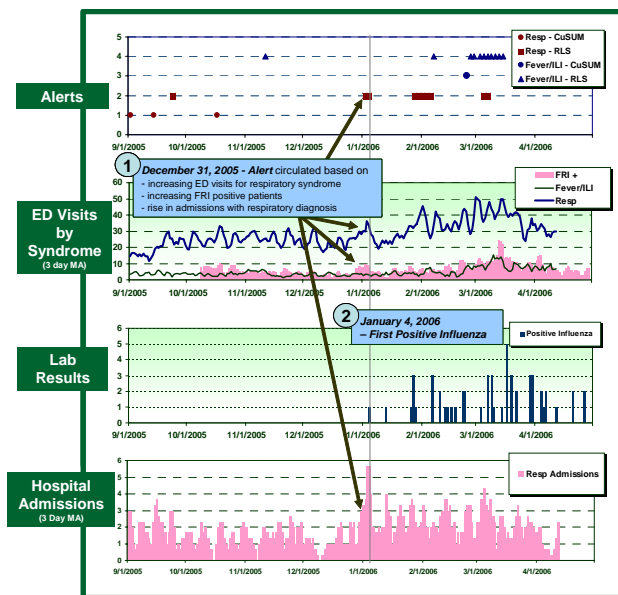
Alerts

5
4
3
2
1
0

Resp - CuSUM
Resp - RLS
Fever/ILI - CuSUM
Fever/ILI - RLS

9/1/2005 10/1/2005 11/1/2005 12/1/2005 1/1/2006 2/1/2006 3/1/2006 4/1/2006

1 December 31, 2005 - Alert circulated based on
- increasing ED visits for respiratory syndrome
- increasing FRI positive patients
- rise in admissions with respiratory diagnosis

ED Visits by Syndrome (3 day MA)

60
50
40
30
20
10
0

FRI +
Fever/ILI
Resp

9/1/2005 10/1/2005 11/1/2005 12/1/2005 1/1/2006 2/1/2006 3/1/2006 4/1/2006

2 January 4, 2006 – First Positive Influenza

Lab Results

6
5
4
3
2
1
0

Positive Influenza

9/1/2005 10/1/2005 11/1/2005 12/1/2005 1/1/2006 2/1/2006 3/1/2006 4/1/2006

Hospital Admissions (3 Day MA)

6
5
4
3
2
1
0

Resp Admissions

9/1/2005 10/1/2005 11/1/2005 12/1/2005 1/1/2006 2/1/2006 3/1/2006 4/1/2006